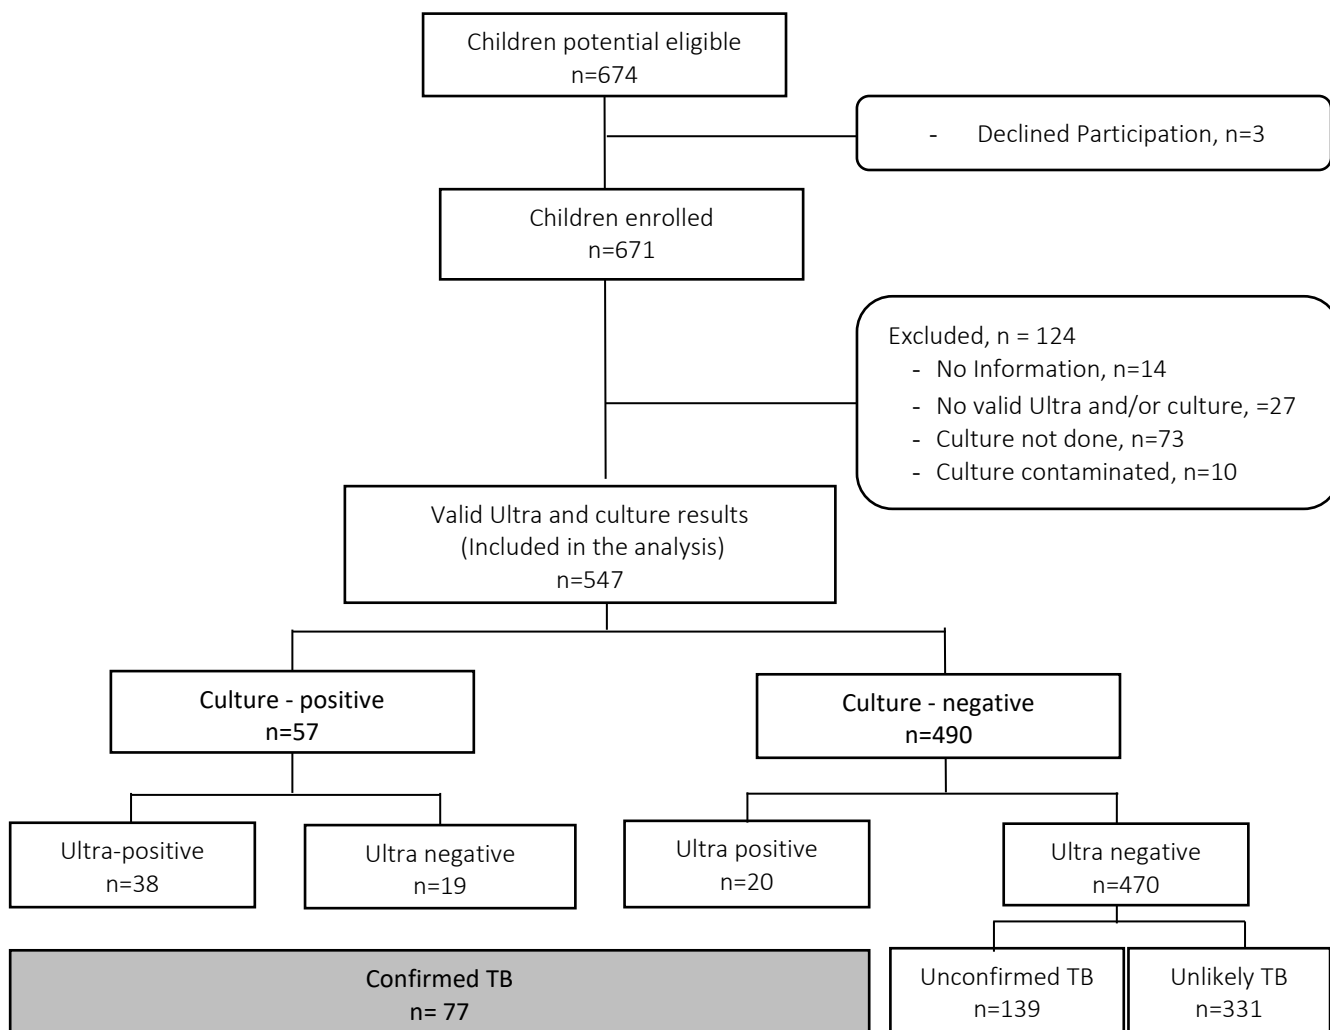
Children potential eligible
n=674

- Declined Participation, n=3

Children enrolled
n=671

Excluded, n = 124
- No Information, n=14
- No valid Ultra and/or culture, =27
- Culture not done, n=73
- Culture contaminated, n=10

Valid Ultra and culture results
(Included in the analysis)
n=547

Culture - positive
n=57

Culture - negative
n=490

Ultra-positive
n=38

Ultra negative
n=19

Ultra positive
n=20

Ultra negative
n=470

Confirmed TB
n= 77

Unconfirmed TB
n=139

Unlikely TB
n=331